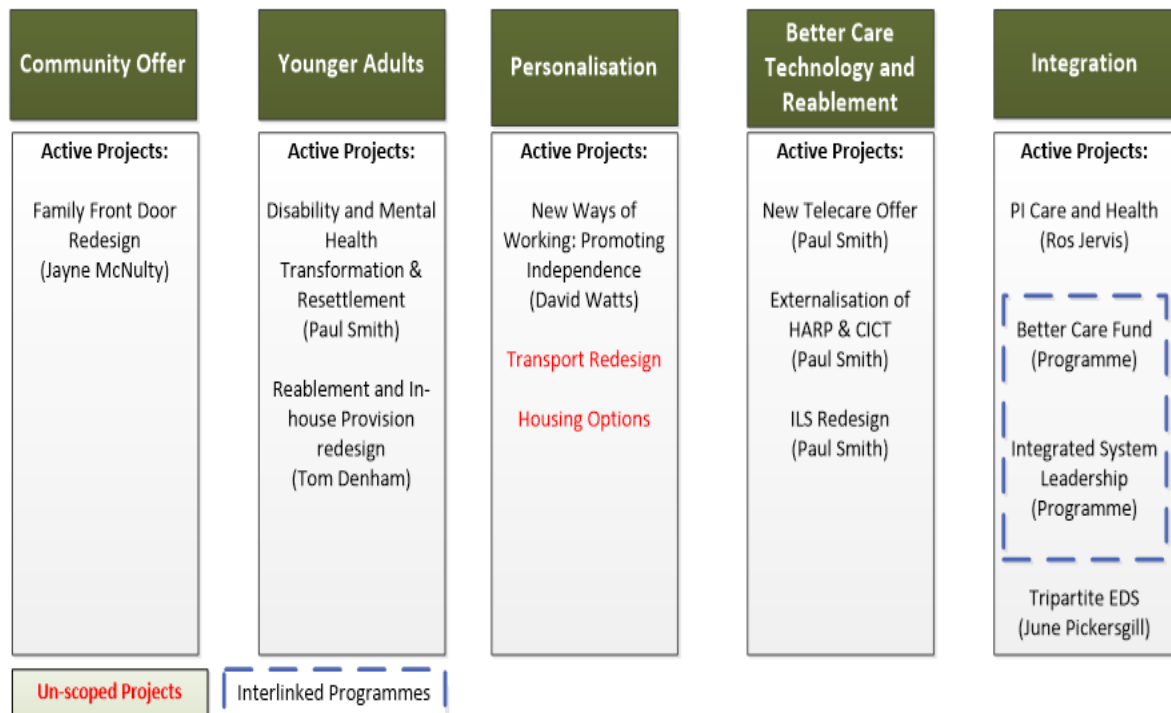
Community Offer

Active Projects:

Family Front Door Redesign (Jayne McNulty)

Younger Adults

Active Projects:

Disability and Mental Health Transformation & Resettlement (Paul Smith)

Reablement and In-house Provision redesign (Tom Denham)

Personalisation

Active Projects:

New Ways of Working: Promoting Independence (David Watts)

Transport Redesign

Housing Options

Better Care Technology and Reablement

Active Projects:

New Telecare Offer (Paul Smith)

Externalisation of HARP & CICT (Paul Smith)

ILS Redesign (Paul Smith)

Integration

Active Projects:

PI Care and Health (Ros Jervis)

Better Care Fund (Programme)

Integrated System Leadership (Programme)

Tripartite EDS (June Pickersgill)

Un-scoped Projects

Interlinked Programmes